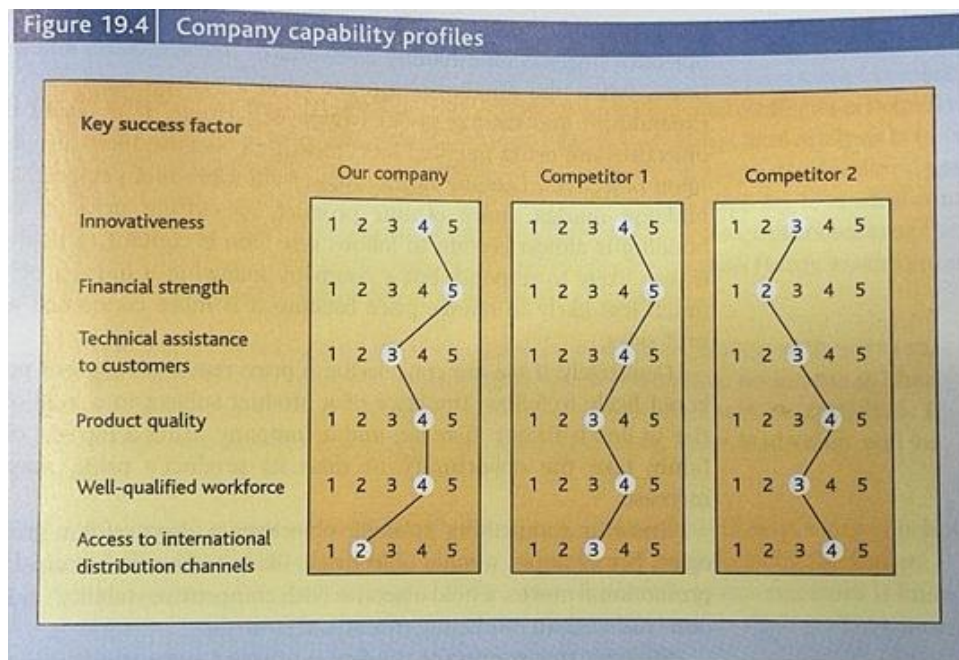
Figure 19.4 Company capability profiles

Key success factor

| | Our company | Competitor 1 | Competitor 2 |
|---|---|---|---|
| Innovativeness | 1 2 3 4 5 | 1 2 3 4 5 | 1 2 3 4 5 |
| Financial strength | 1 2 3 4 5 | 1 2 3 4 5 | 1 2 3 4 5 |
| Technical assistance to customers | 1 2 3 4 5 | 1 2 3 4 5 | 1 2 3 4 5 |
| Product quality | 1 2 3 4 5 | 1 2 3 4 5 | 1 2 3 4 5 |
| Well-qualified workforce | 1 2 3 4 5 | 1 2 3 4 5 | 1 2 3 4 5 |
| Access to international distribution channels | 1 2 3 4 5 | 1 2 3 4 5 | 1 2 3 4 5 |